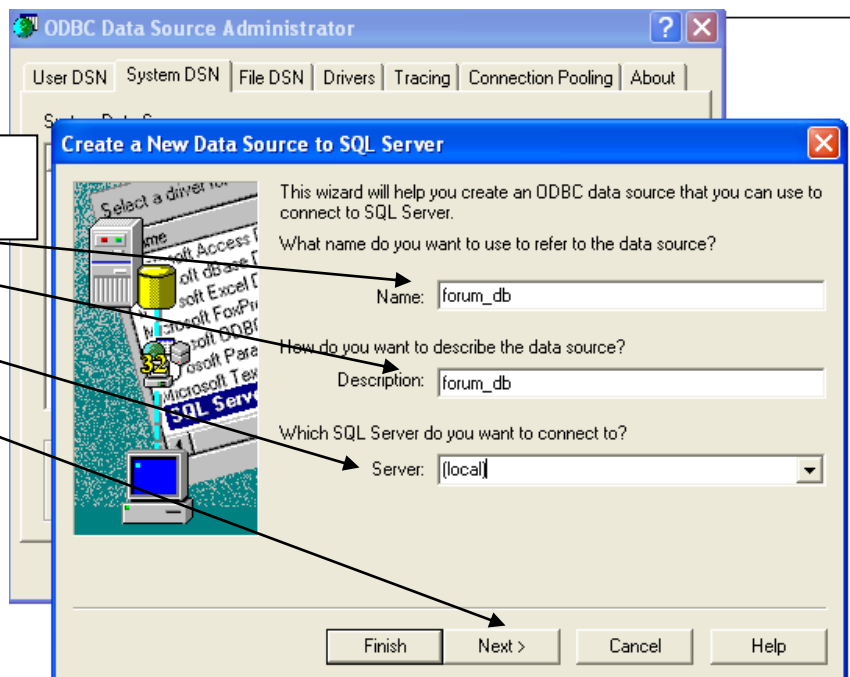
ODBC Data Source Administrator

User DSN | System DSN | File DSN | Drivers | Tracing | Connection Pooling | About

Create a New Data Source to SQL Server

Select a driver fo
Name
Microsoft Access D
Microsoft dBase D
Microsoft Excel D
Microsoft FoxPr
Microsoft ODBC
Microsoft Para
Microsoft Tex
SQL Serv

This wizard will help you create an ODBC data source that you can use to connect to SQL Server.

What name do you want to use to refer to the data source?

Name: forum_db

How do you want to describe the data source?

Description: forum_db

Which SQL Server do you want to connect to?

Server: (local)

Finish | Next > | Cancel | Help